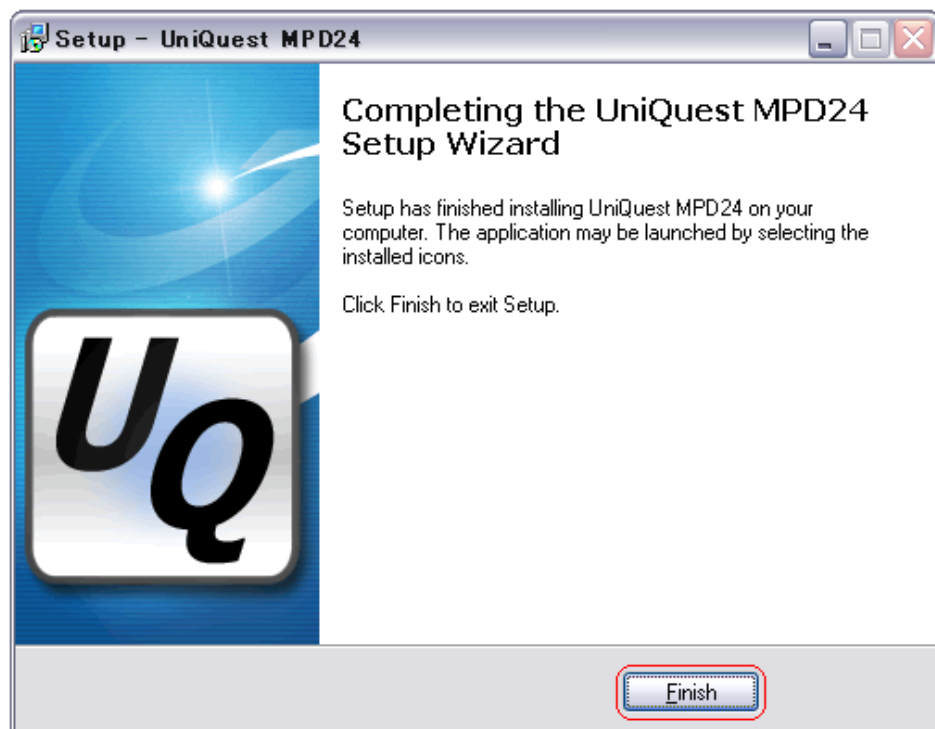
Setup - UniQuest MPD24

Completing the UniQuest MPD24 Setup Wizard

Setup has finished installing UniQuest MPD24 on your computer. The application may be launched by selecting the installed icons.

Click Finish to exit Setup.

UQ

Finish